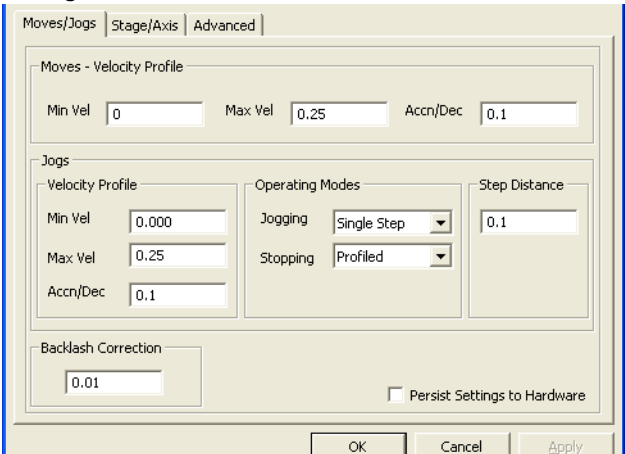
Moves/Jogs | Stage/Axis | Advanced

Moves - Velocity Profile

Min Vel 0

Max Vel 0.25

Accn/Dec 0.1

Jogs

Velocity Profile

Min Vel 0.000

Max Vel 0.25

Accn/Dec 0.1

Operating Modes

Jogging Single Step

Stopping Profiled

Step Distance

0.1

Backlash Correction

0.01

Persist Settings to Hardware

OK

Cancel

Apply